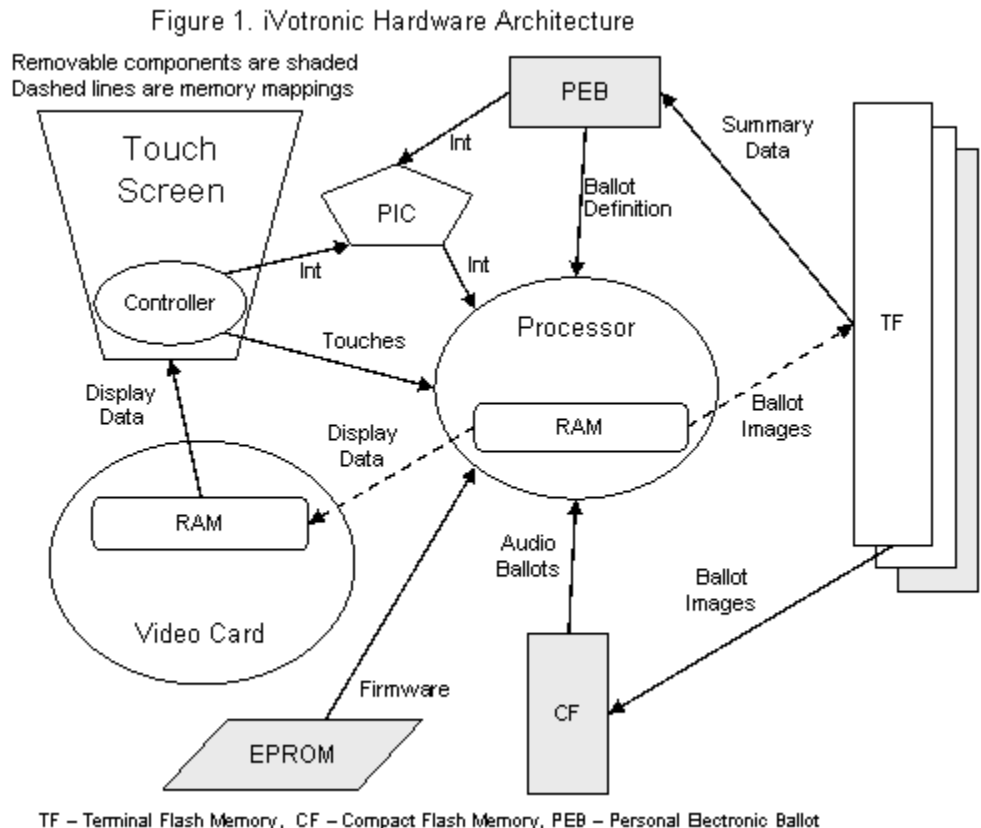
Figure 1. iVotronic Hardware Architecture

Removable components are shaded
Dashed lines are memory mappings

Touch Screen

Controller

PEB

Int

PIC

Int

Int

Ballot Definition

Summary Data

Processor

Touches

RAM

TF

Ballot Images

Display Data

Display Data

RAM

Video Card

Audio Ballots

Ballot Images

Firmware

CF

EPROM

TF – Terminal Flash Memory, CF – Compact Flash Memory, PEB – Personal Electronic Ballot